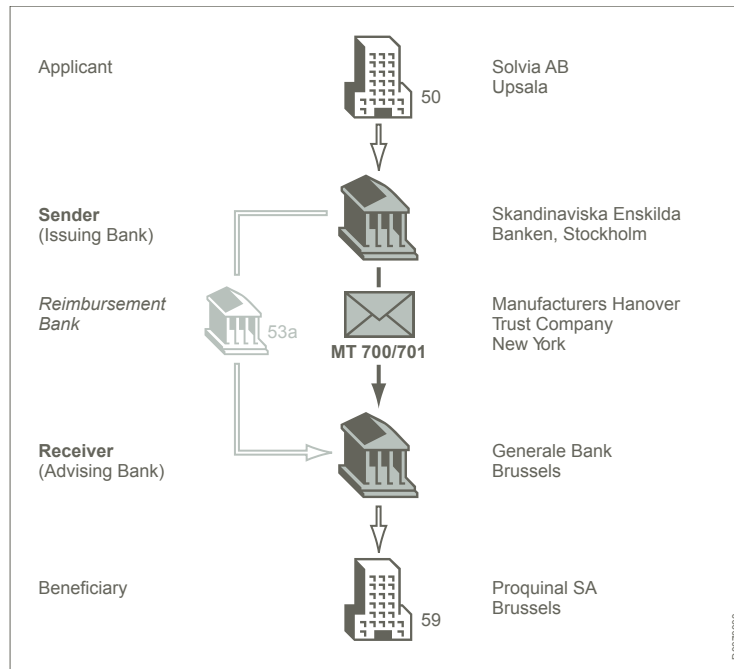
Applicant

50

Solvia AB
Upsala

Sender
(Issuing Bank)

Skandinaviska Enskilda Banken, Stockholm

Reimbursement Bank

53a

MT 700/701

Manufacturers Hanover Trust Company
New York

Receiver
(Advising Bank)

Generale Bank
Brussels

Beneficiary

59

Proquinal SA
Brussels